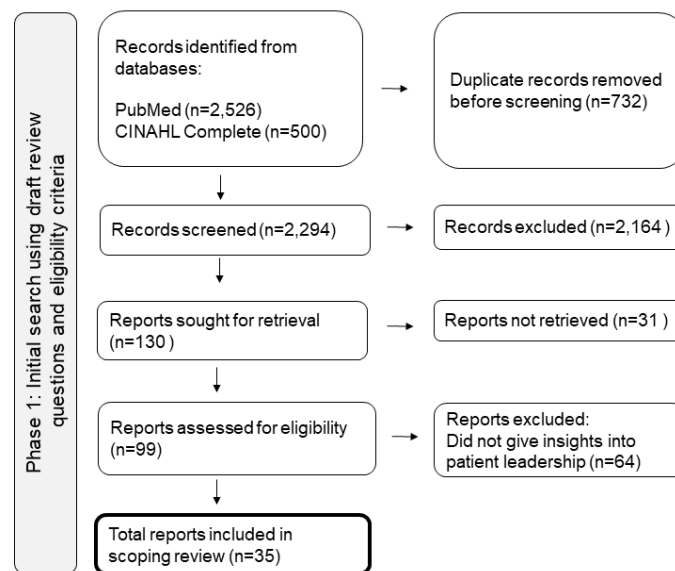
Phase 1: Initial search using draft review questions and eligibility criteria

Records identified from databases:

PubMed (n=2,526)
CINAHL Complete (n=500)

Duplicate records removed before screening (n=732)

Records screened (n=2,294)

Records excluded (n=2,164 )

Reports sought for retrieval (n=130 )

Reports not retrieved (n=31 )

Reports assessed for eligibility (n=99)

Reports excluded:
Did not give insights into patient leadership (n=64)

Total reports included in scoping review (n=35)